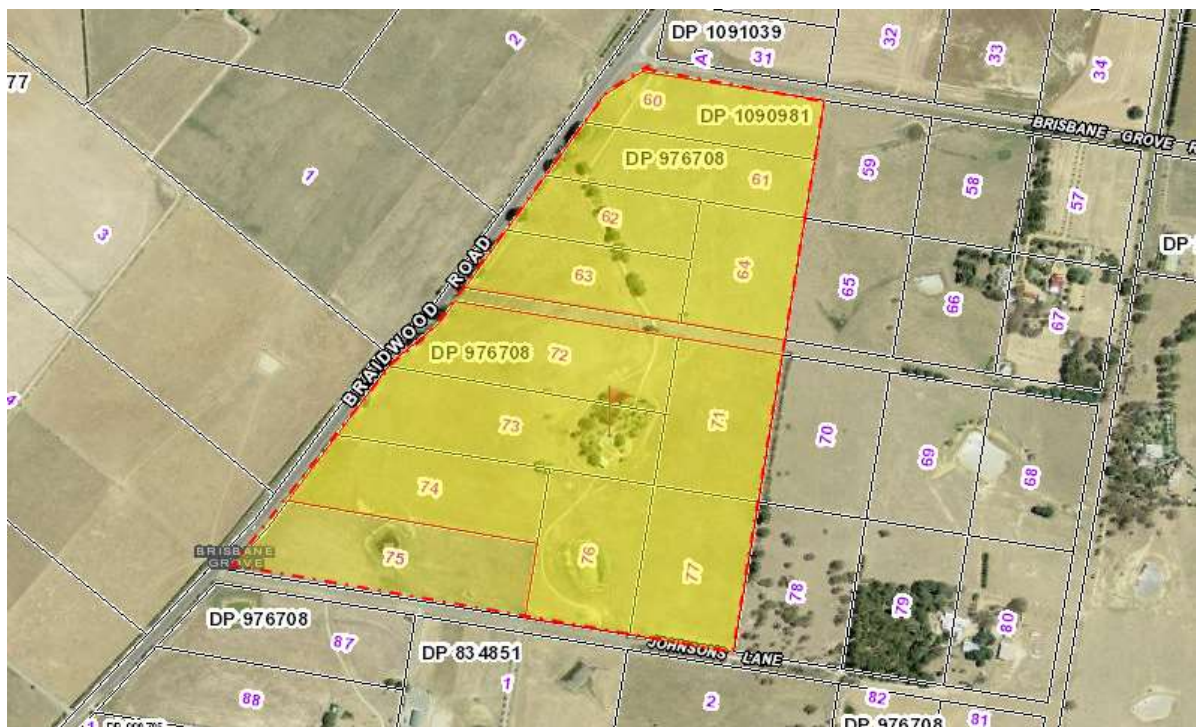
77
2
DP 1091039
A
31
32
33
34
60
DP 1090981
BRISBANE GROVE
DP 976708
61
59
58
57
1
3
62
63
64
65
66
67
DP
BRAIDWOOD ROAD
DP 976708
72
73
71
70
69
68
74
BRISBANE GROVE
75
76
77
78
79
80
DP 976708
87
DP 834851
JOHNSONS LANE
1
88
2
82
DP 976708
81